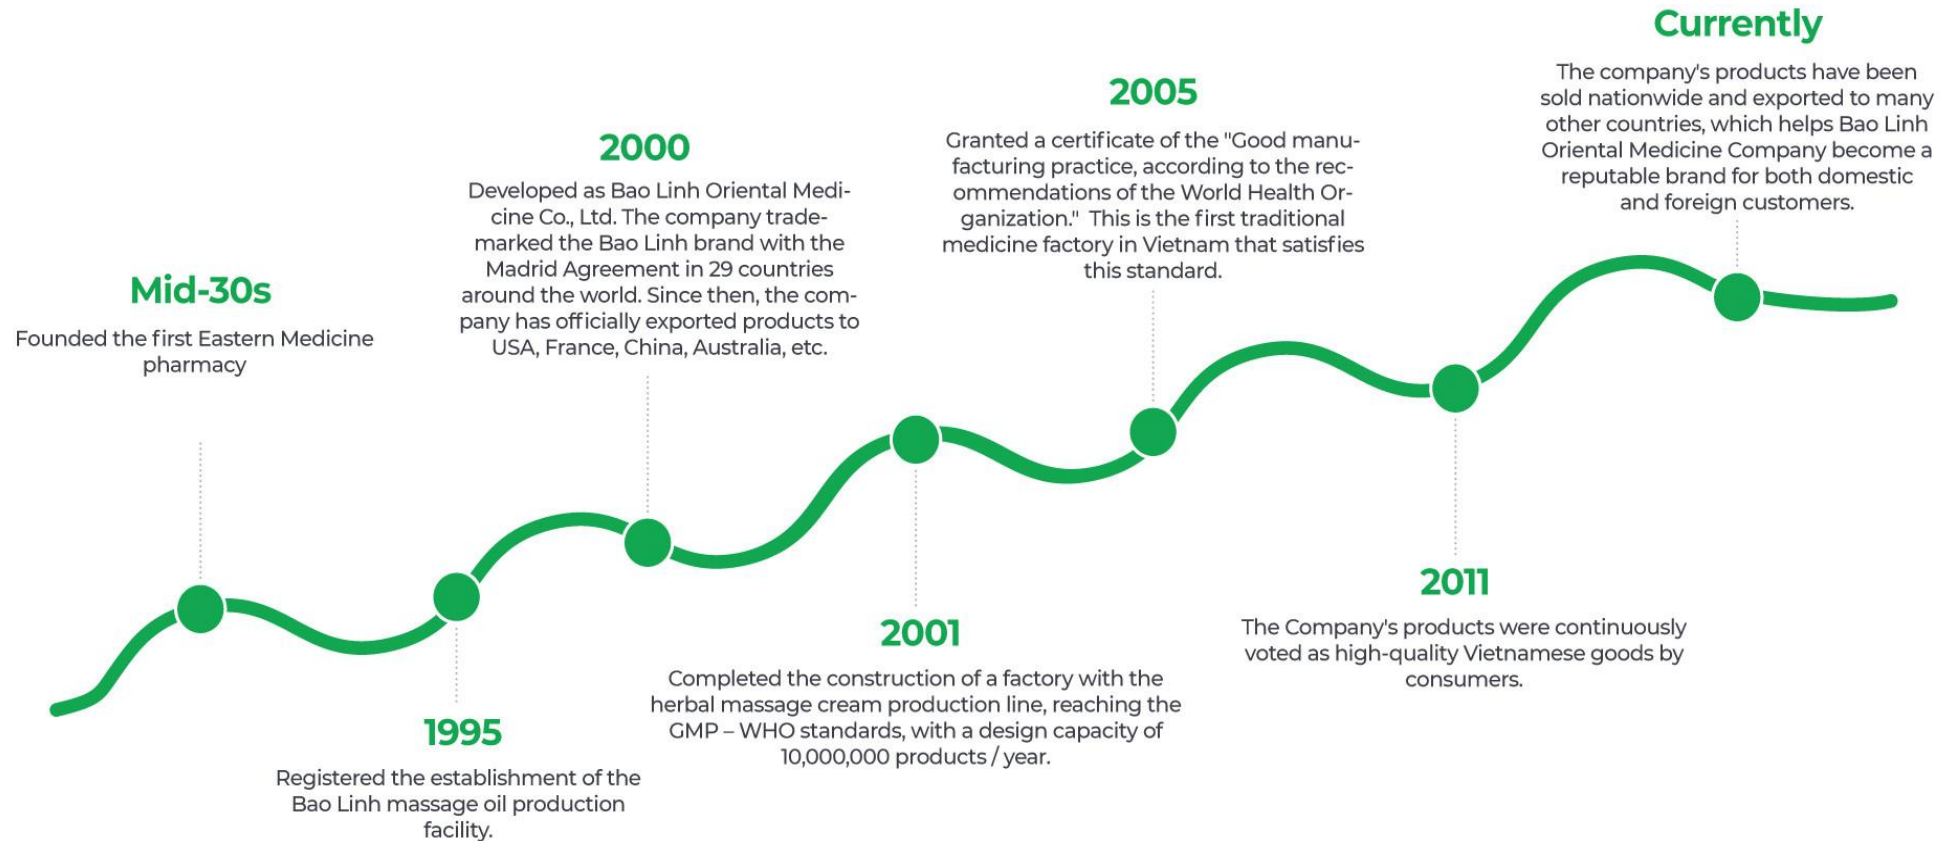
Mid-30s

Founded the first Eastern Medicine pharmacy

1995

Registered the establishment of the Bao Linh massage oil production facility.

2000

Developed as Bao Linh Oriental Medicine Co., Ltd. The company trademarked the Bao Linh brand with the Madrid Agreement in 29 countries around the world. Since then, the company has officially exported products to USA, France, China, Australia, etc.

2001

Completed the construction of a factory with the herbal massage cream production line, reaching the GMP – WHO standards, with a design capacity of 10,000,000 products / year.

2005

Granted a certificate of the "Good manufacturing practice, according to the recommendations of the World Health Organization." This is the first traditional medicine factory in Vietnam that satisfies this standard.

2011

The Company's products were continuously voted as high-quality Vietnamese goods by consumers.

Currently

The company's products have been sold nationwide and exported to many other countries, which helps Bao Linh Oriental Medicine Company become a reputable brand for both domestic and foreign customers.